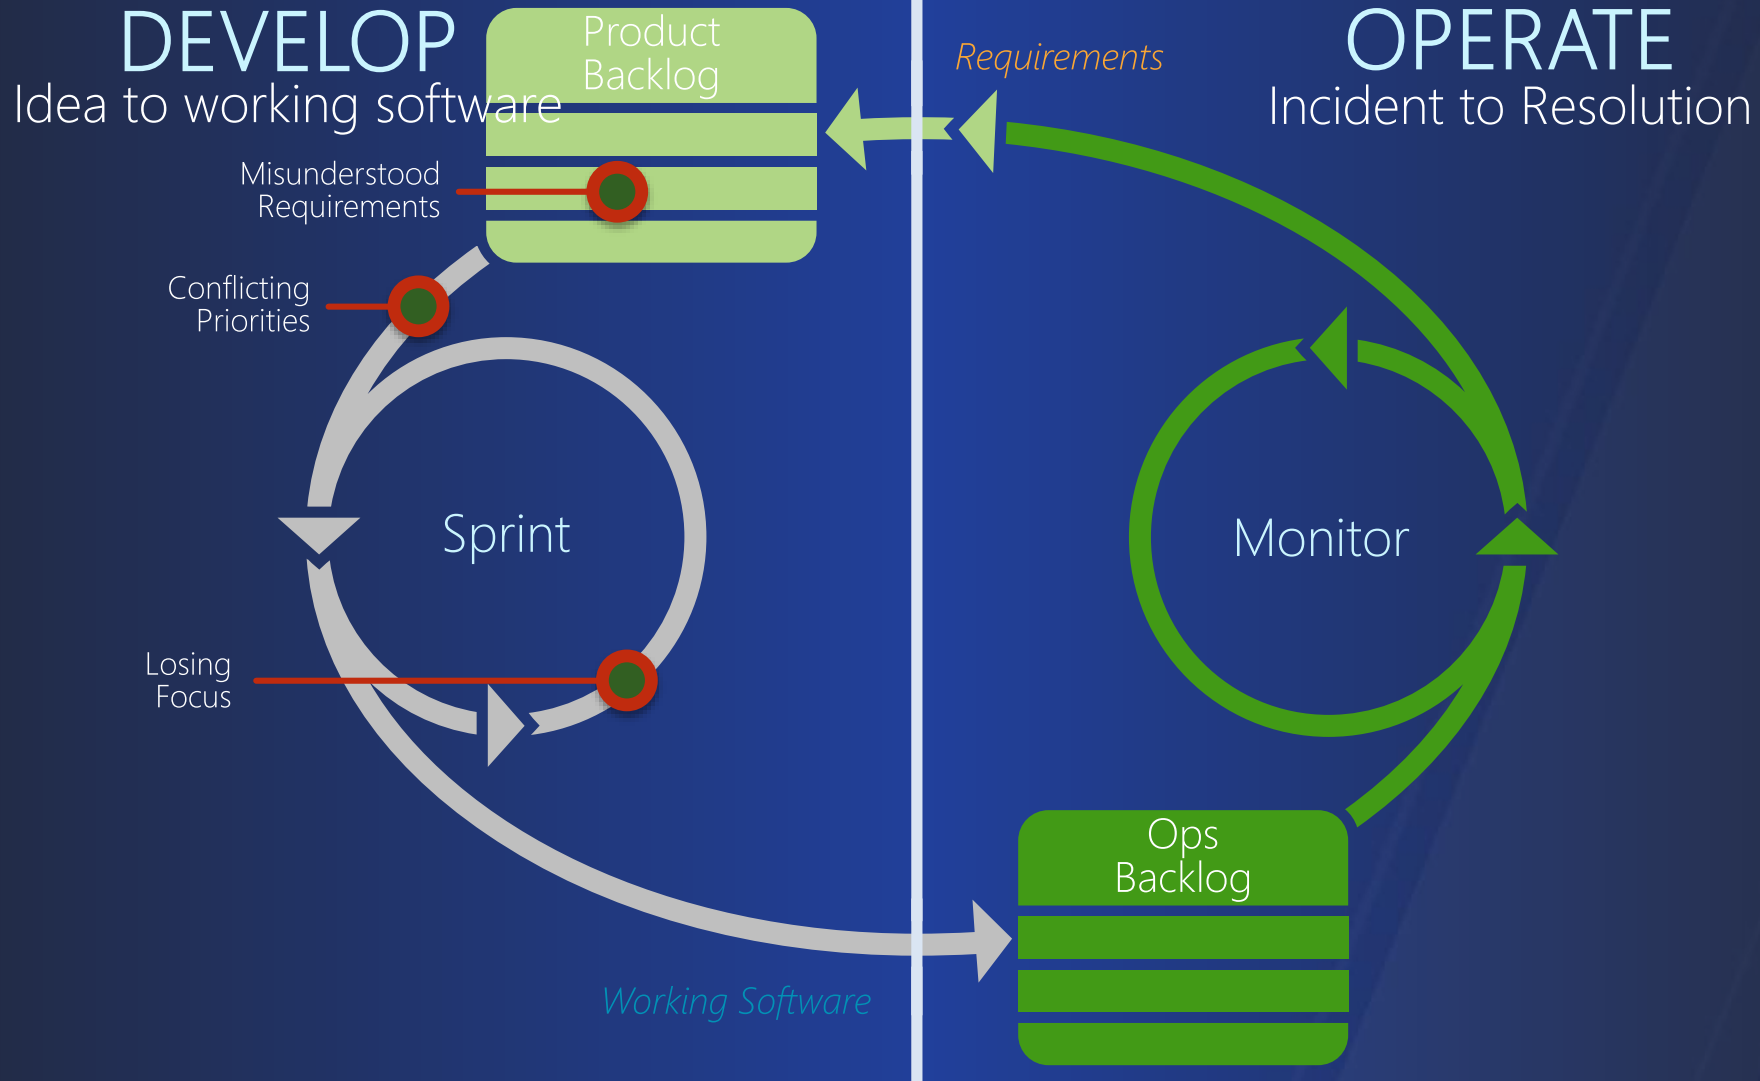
DEVELOP
Idea to working software

Product Backlog

Requirements

OPERATE
Incident to Resolution

Misunderstood Requirements

Conflicting Priorities

Sprint

Losing Focus

Monitor

Ops Backlog

Working Software